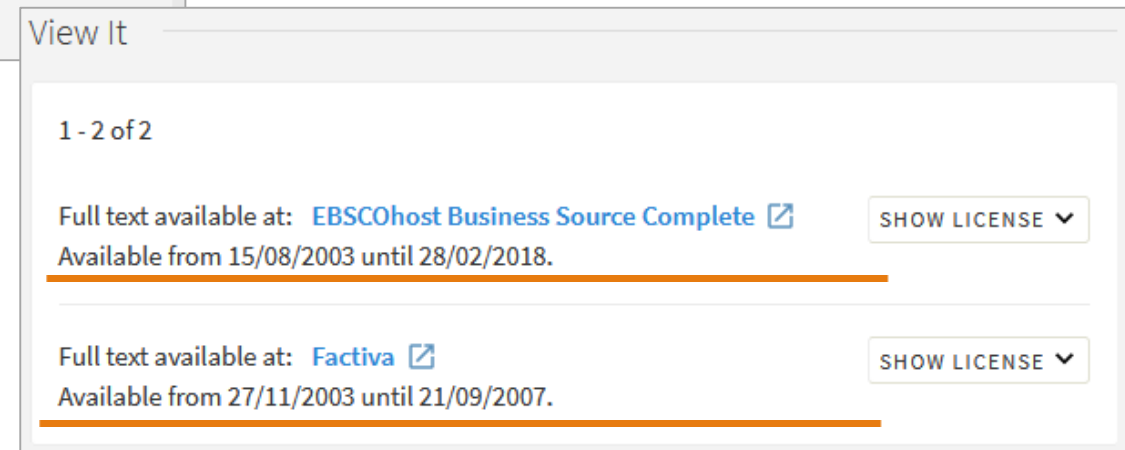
View It

1 - 2 of 2

Full text available at: EBSCOhost Business Source Complete
Available from 15/08/2003 until 28/02/2018.

SHOW LICENSE

Full text available at: Factiva
Available from 27/11/2003 until 21/09/2007.

SHOW LICENSE